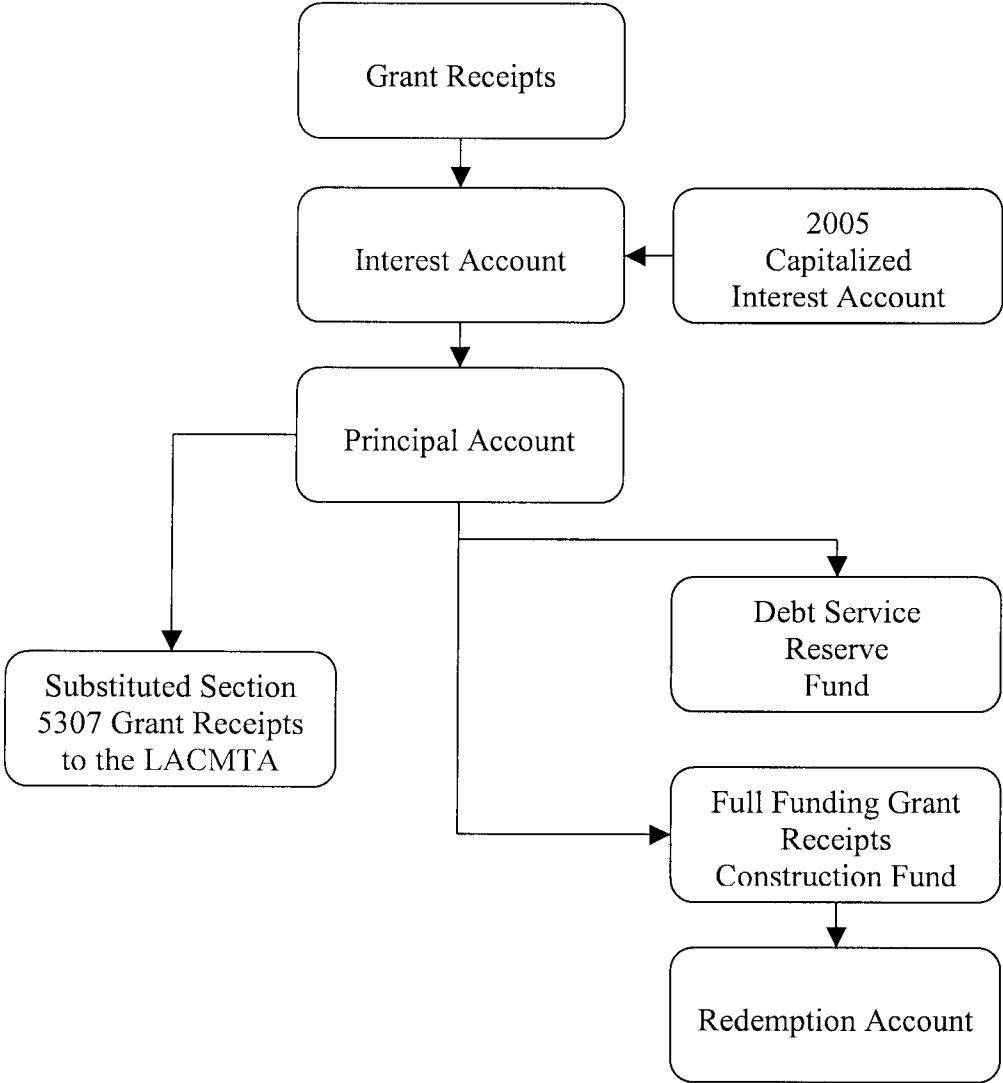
Grant Receipts

Interest Account

2005 Capitalized Interest Account

Principal Account

Debt Service Reserve Fund

Substituted Section 5307 Grant Receipts to the LACMTA

Full Funding Grant Receipts Construction Fund

Redemption Account